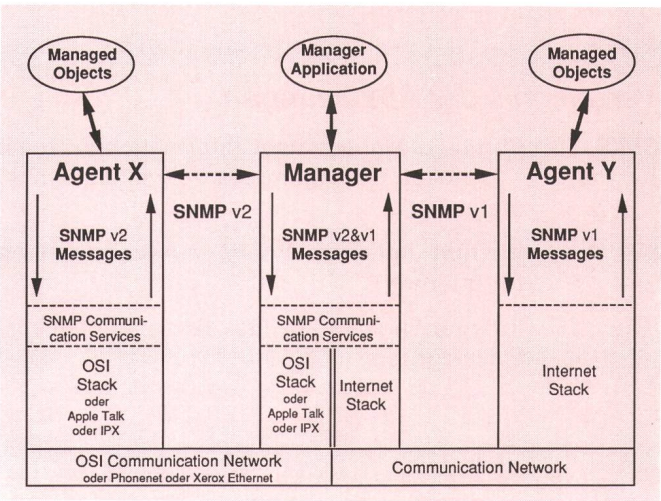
Managed Objects

Manager Application

Managed Objects

Agent X

Manager

Agent Y

SNMP v2

SNMP v1

SNMP v2 Messages

SNMP v2&v1 Messages

SNMP v1 Messages

SNMP Communication Services

SNMP Communication Services

OSI Stack oder Apple Talk oder IPX

OSI Stack oder Apple Talk oder IPX

Internet Stack

Internet Stack

OSI Communication Network oder Phonenet oder Xerox Ethernet

Communication Network